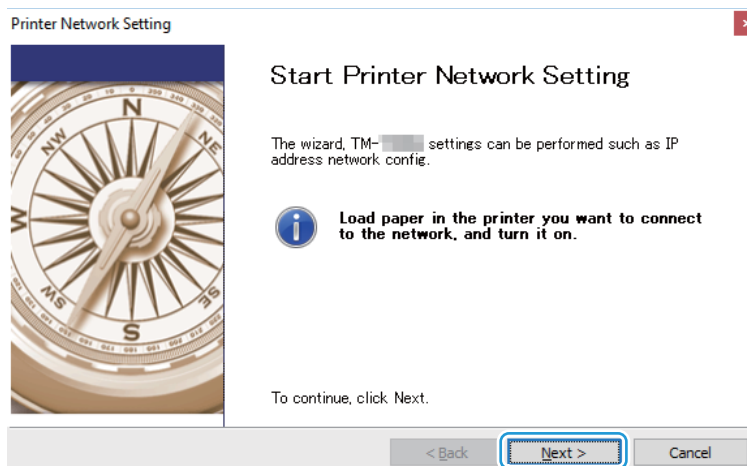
Printer Network Setting

Start Printer Network Setting

The wizard, TM-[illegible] settings can be performed such as IP address network config.

Load paper in the printer you want to connect to the network, and turn it on.

To continue, click Next.

< Back

Next >

Cancel

N
NW
NE
W
E
SW
SE
S